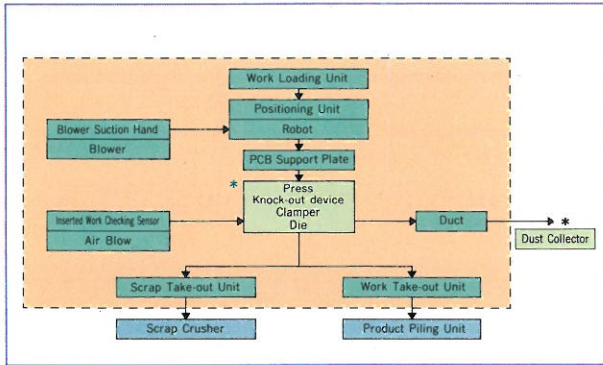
Work Loading Unit

Positioning Unit
Robot

Blower Suction Hand
Blower

PCB Support Plate

*
Press
Knock-out device
Clamper
Die

Inserted Work Checking Sensor
Air Blow

Duct

*
Dust Collector

Scrap Take-out Unit

Work Take-out Unit

Scrap Crusher

Product Piling Unit